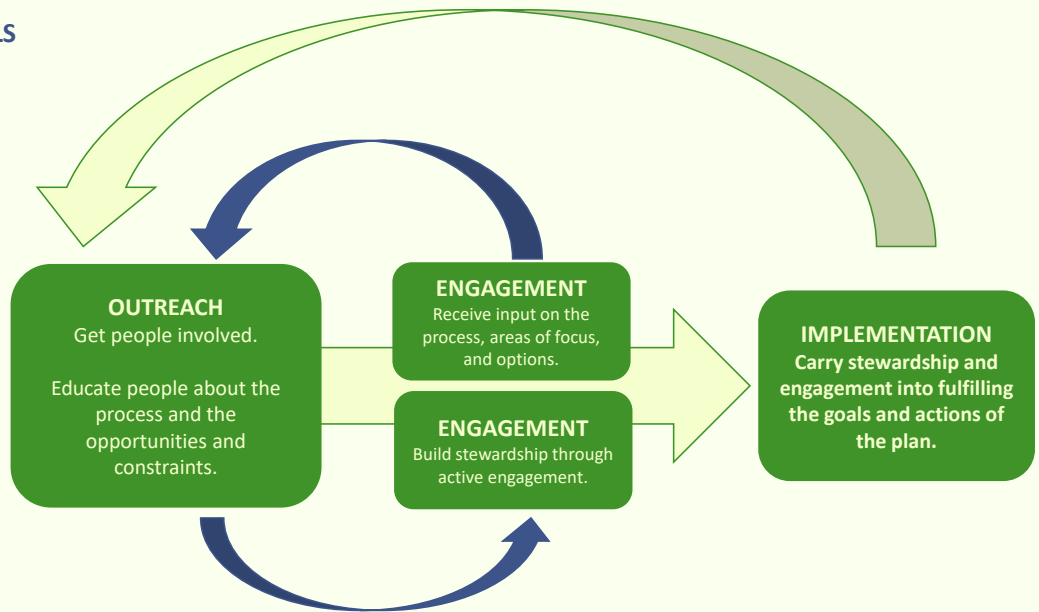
LS

OUTREACH
Get people involved.

Educate people about the process and the opportunities and constraints.

ENGAGEMENT
Receive input on the process, areas of focus, and options.

ENGAGEMENT
Build stewardship through active engagement.

IMPLEMENTATION
Carry stewardship and engagement into fulfilling the goals and actions of the plan.